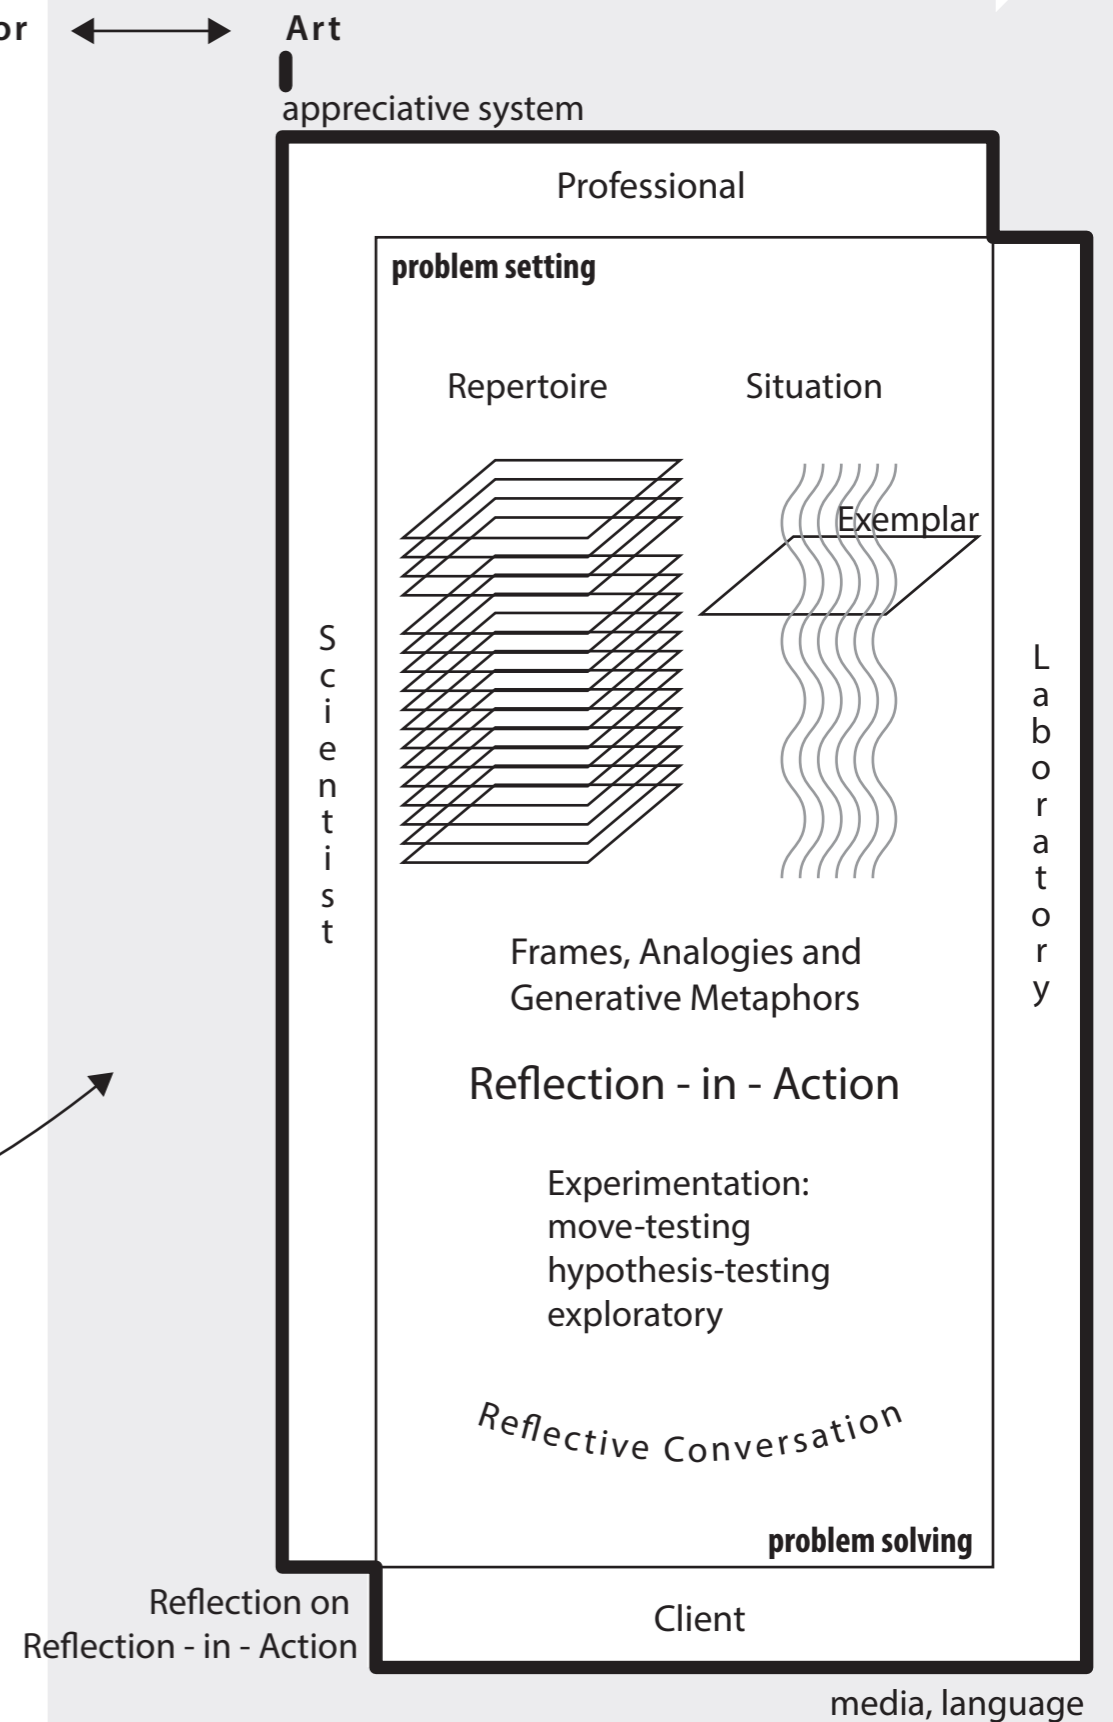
or Art

appreciative system

Professional

problem setting

Repertoire

Situation

Exemplar

Scientist

Laboratory

Frames, Analogies and Generative Metaphors

Reflection - in - Action

Experimentation:
move-testing
hypothesis-testing
exploratory

Reflective Conversation

problem solving

Reflection on Reflection - in - Action

Client

media, language